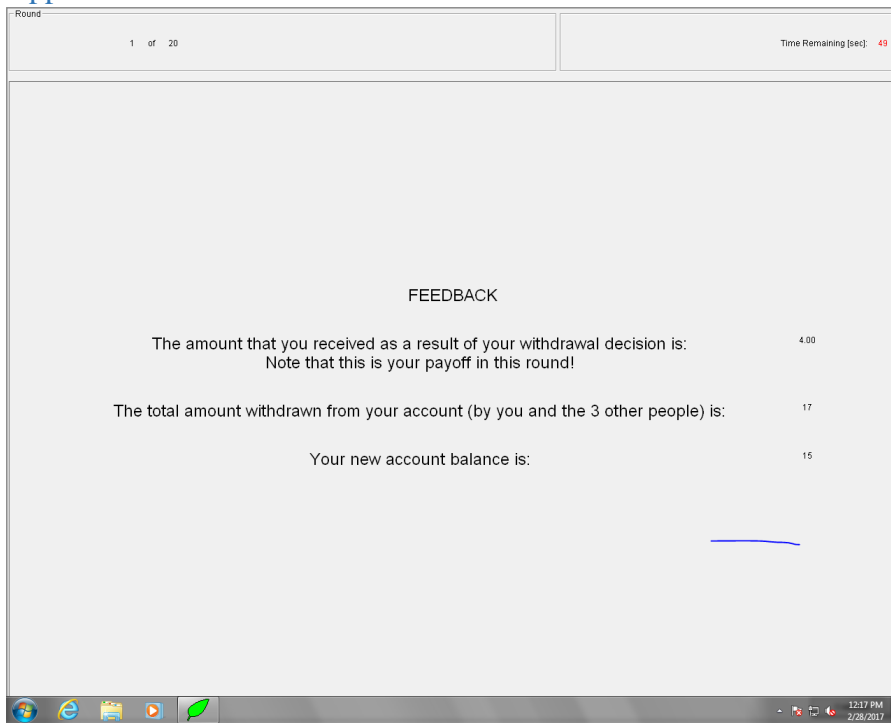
Round

1 of 20

Time Remaining [sec]: 49

FEEDBACK

The amount that you received as a result of your withdrawal decision is: 4.00
Note that this is your payoff in this round!

The total amount withdrawn from your account (by you and the 3 other people) is: 17

Your new account balance is: 15

12:17 PM
2/28/2017